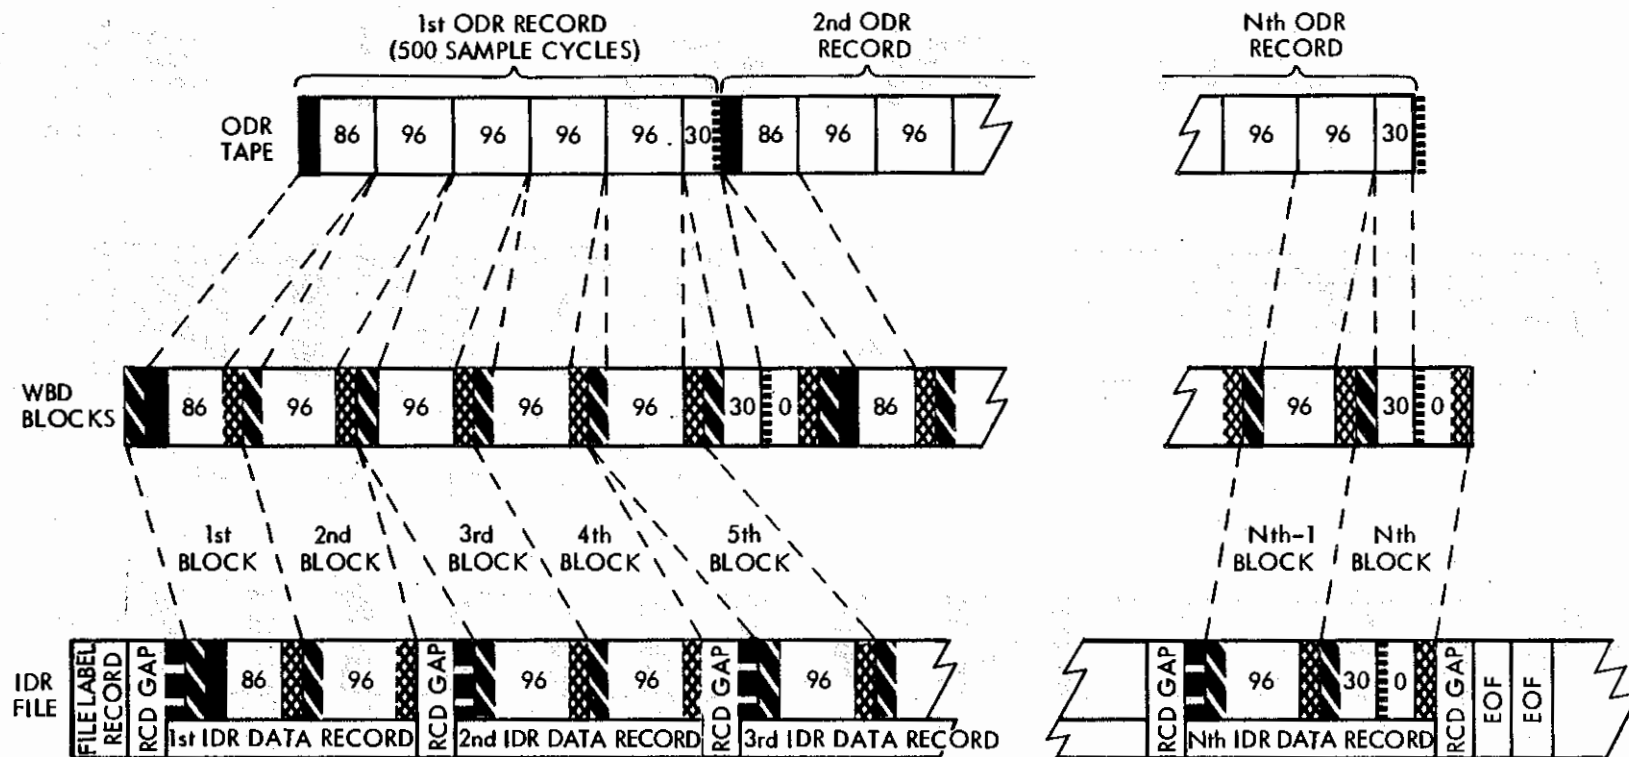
1st ODR RECORD
(500 SAMPLE CYCLES)

2nd ODR
RECORD

Nth ODR
RECORD

ODR
TAPE

86 96 96 96 96 30 86 96 96

96 96 30

WBD
BLOCKS

86 96 96 96 96 30 0 86

96 30 0

1st
BLOCK

2nd
BLOCK

3rd
BLOCK

4th
BLOCK

5th
BLOCK

Nth-1
BLOCK

Nth
BLOCK

IDR
FILE

FILE LABEL RECORD

RCD GAP

86 96

1st IDR DATA RECORD

RCD GAP

96 96

2nd IDR DATA RECORD

RCD GAP

96

3rd IDR DATA RECORD

RCD GAP

96 30 0

Nth IDR DATA RECORD

RCD GAP

EOF

EOF